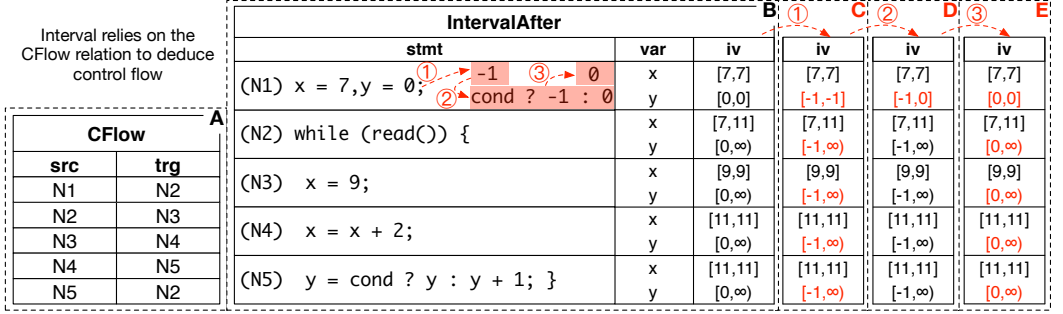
Interval relies on the CFlow relation to deduce control flow

A

CFlow

| src | trg |
|---|---|
| N1 | N2 |
| N2 | N3 |
| N3 | N4 |
| N4 | N5 |
| N5 | N2 |

B

IntervalAfter

| stmt | var | iv |
|---|---|---|
| (N1) x = 7,y = 0; ① -1 ③ 0 ② cond ? -1 : 0 | x | [7,7] |
| | y | [0,0] |
| (N2) while (read()) { | x | [7,11] |
| | y | [0,∞) |
| (N3) x = 9; | x | [9,9] |
| | y | [0,∞) |
| (N4) x = x + 2; | x | [11,11] |
| | y | [0,∞) |
| (N5) y = cond ? y : y + 1; } | x | [11,11] |
| | y | [0,∞) |

① C

| iv |
|---|
| [7,7] |
| [-1,-1] |
| [7,11] |
| [-1,∞) |
| [9,9] |
| [-1,∞) |
| [11,11] |
| [-1,∞) |
| [11,11] |
| [-1,∞) |

② D

| iv |
|---|
| [7,7] |
| [-1,0] |
| [7,11] |
| [-1,∞) |
| [9,9] |
| [-1,∞) |
| [11,11] |
| [-1,∞) |
| [11,11] |
| [-1,∞) |

③ E

| iv |
|---|
| [7,7] |
| [0,0] |
| [7,11] |
| [0,∞) |
| [9,9] |
| [0,∞) |
| [11,11] |
| [0,∞) |
| [11,11] |
| [0,∞) |